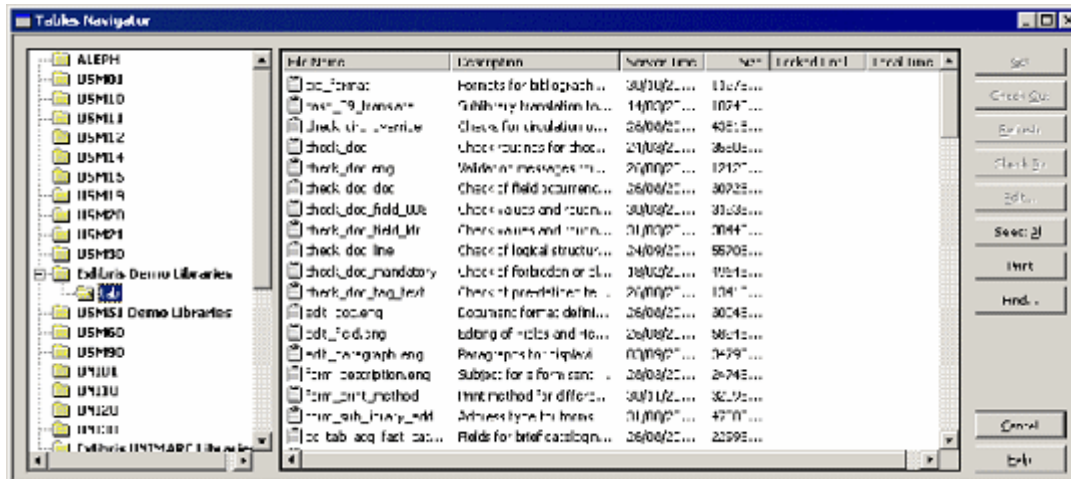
Tables Navigator

ALEPH
USM01
USM10
USM11
USM12
USM14
USM15
USM19
USM20
USM21
USM30
ExLibris Demo Libraries
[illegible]
USM51 Demo Libraries
USM60
USM90
UNI01
UNI10
UNI20
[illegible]
ExLibris UNIMARC Libraries

| File Name | Description | Server time | Size | Locked User | Local time |
|---|---|---|---|---|---|
| bib_format | Formats for bibliograph... | 30/10/2... | 1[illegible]... | | |
| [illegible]_transcr | Subfielding translation to... | 14/10/2... | 10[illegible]... | | |
| check_circ_overrride | Checks for circulation o... | 26/08/2... | 40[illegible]... | | |
| check_doc | Check routines for chec... | 21/08/2... | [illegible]... | | |
| check_doc.eng | Validation messages... | 20/10/2... | 12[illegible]... | | |
| check_doc_doc | Check of field occurrenc... | 26/08/2... | 30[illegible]... | | |
| check_doc_field_008 | Check values and routin... | 30/08/2... | 30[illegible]... | | |
| check_doc_field_ldr | Check values and routin... | 01/10/2... | 20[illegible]... | | |
| check_doc_line | Check of logical structur... | 24/09/2... | 55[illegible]... | | |
| check_doc_mandatory | Check of forbidden or ob... | 18/02/2... | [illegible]... | | |
| check_doc_tag_text | Check of predefined te... | 20/10/2... | 10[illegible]... | | |
| edit_doc.eng | Document format defini... | 26/08/2... | 30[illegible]... | | |
| edit_field.eng | Editing of fields and Ho... | 26/08/2... | 58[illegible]... | | |
| edit_paragraph.eng | Paragraphs for display/ | 03/09/2... | 24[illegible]... | | |
| form_description.eng | Subject for a form sent... | 28/03/2... | 24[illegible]... | | |
| form_print_method | Print method for differe... | 30/11/2... | 32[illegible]... | | |
| form_sub_library_add | Address type for forms | 01/10/2... | 47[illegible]... | | |
| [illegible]_tab_acq_fast_cat... | Fields for brief catalogin... | 26/08/2... | 22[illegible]... | | |

Set
Check Out
Refresh
Check In
Edit...
Select All
Print
Find...
Cancel
Help